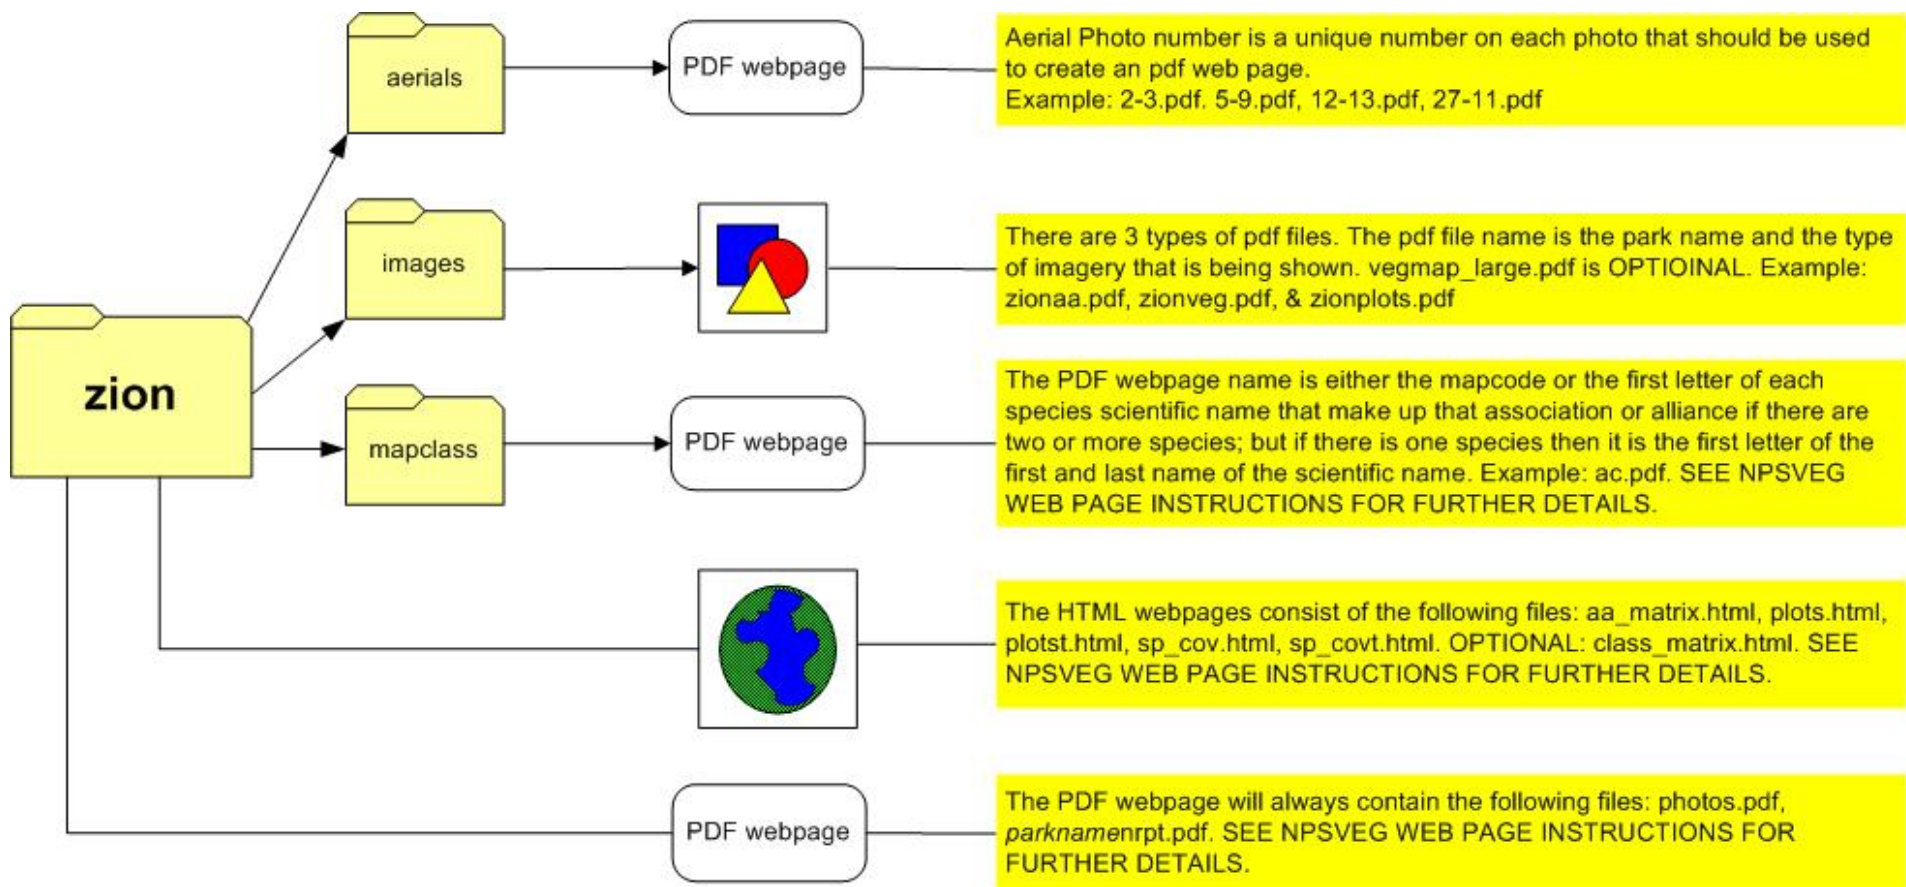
zion

aerials

PDF webpage

Aerial Photo number is a unique number on each photo that should be used to create an pdf web page.
Example: 2-3.pdf. 5-9.pdf, 12-13.pdf, 27-11.pdf

images

There are 3 types of pdf files. The pdf file name is the park name and the type of imagery that is being shown. vegmap_large.pdf is OPTIOINAL. Example: zionaa.pdf, zionveg.pdf, & zionplots.pdf

mapclass

PDF webpage

The PDF webpage name is either the mapcode or the first letter of each species scientific name that make up that association or alliance if there are two or more species; but if there is one species then it is the first letter of the first and last name of the scientific name. Example: ac.pdf. SEE NPSVEG WEB PAGE INSTRUCTIONS FOR FURTHER DETAILS.

The HTML webpages consist of the following files: aa_matrix.html, plots.html, plotst.html, sp_cov.html, sp_covt.html. OPTIONAL: class_matrix.html. SEE NPSVEG WEB PAGE INSTRUCTIONS FOR FURTHER DETAILS.

PDF webpage

The PDF webpage will always contain the following files: photos.pdf, *parkname*nrpt.pdf. SEE NPSVEG WEB PAGE INSTRUCTIONS FOR FURTHER DETAILS.